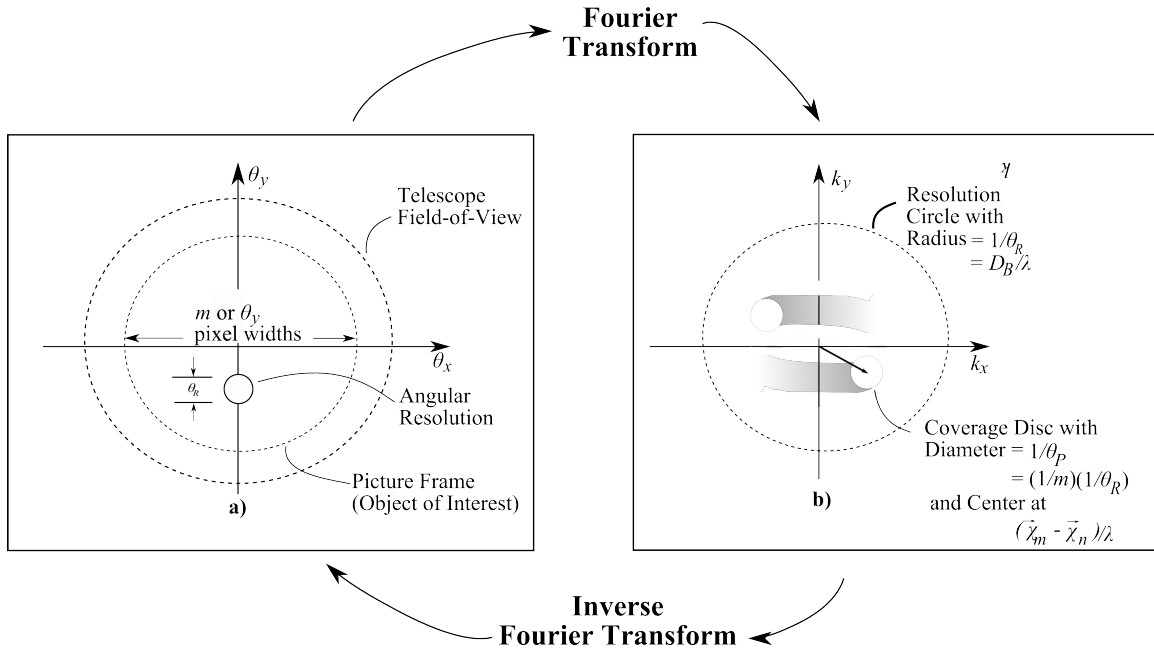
Fourier Transform

$\theta_y$

Telescope Field-of-View

$m$ or $\theta_y$ pixel widths

$\theta_x$

$\theta_R$

Angular Resolution

Picture Frame (Object of Interest)

a)

$\chi$

$k_y$

Resolution Circle with Radius $= 1/\theta_R$ $= D_B/\lambda$

$k_x$

Coverage Disc with Diameter $= 1/\theta_P$ $= (1/m)(1/\theta_R)$ and Center at $(\vec{\chi}_m - \vec{\chi}_n)/\lambda$

b)

Inverse Fourier Transform